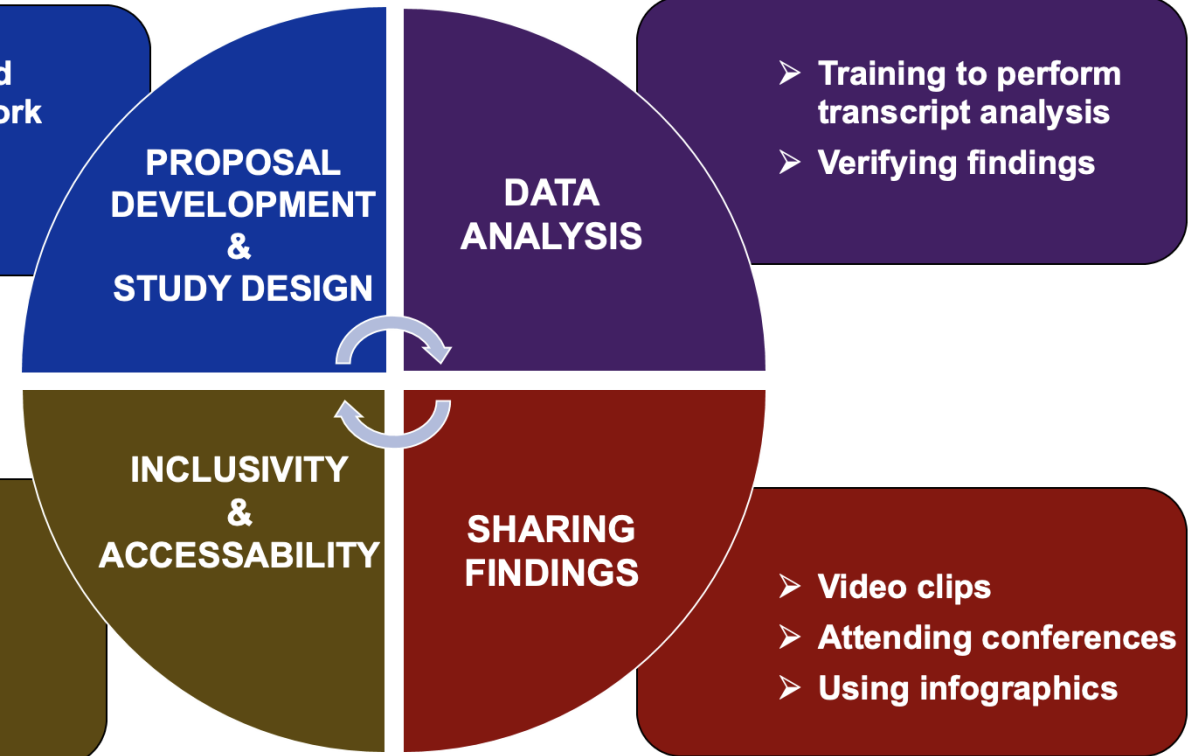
d
ork

PROPOSAL DEVELOPMENT & STUDY DESIGN

DATA ANALYSIS

➢ Training to perform transcript analysis
➢ Verifying findings

INCLUSIVITY & ACCESSABILITY

SHARING FINDINGS

➢ Video clips
➢ Attending conferences
➢ Using infographics